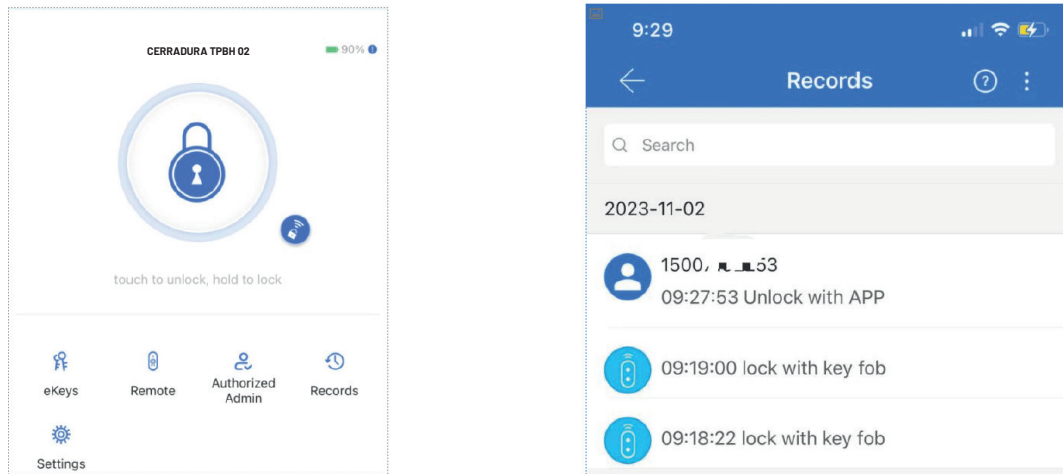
CERRADURA TPBH 02

90%

touch to unlock, hold to lock

eKeys

Remote

Authorized Admin

Records

Settings

9:29

Records

Search

2023-11-02

1500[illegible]53
09:27:53 Unlock with APP

09:19:00 lock with key fob

09:18:22 lock with key fob